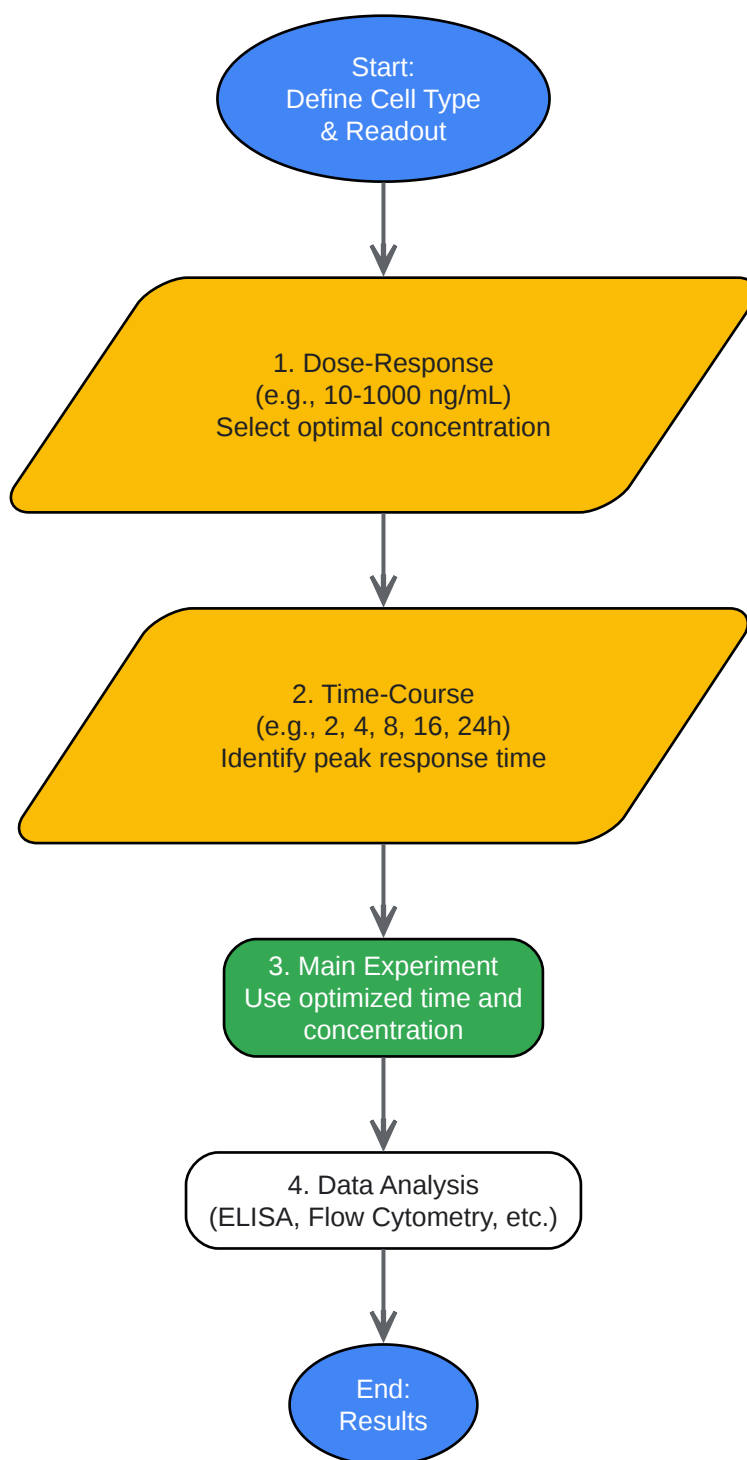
Start:
Define Cell Type
& Readout

1. Dose-Response
(e.g., 10-1000 ng/mL)
Select optimal concentration

2. Time-Course
(e.g., 2, 4, 8, 16, 24h)
Identify peak response time

3. Main Experiment
Use optimized time and concentration

4. Data Analysis
(ELISA, Flow Cytometry, etc.)

End:
Results